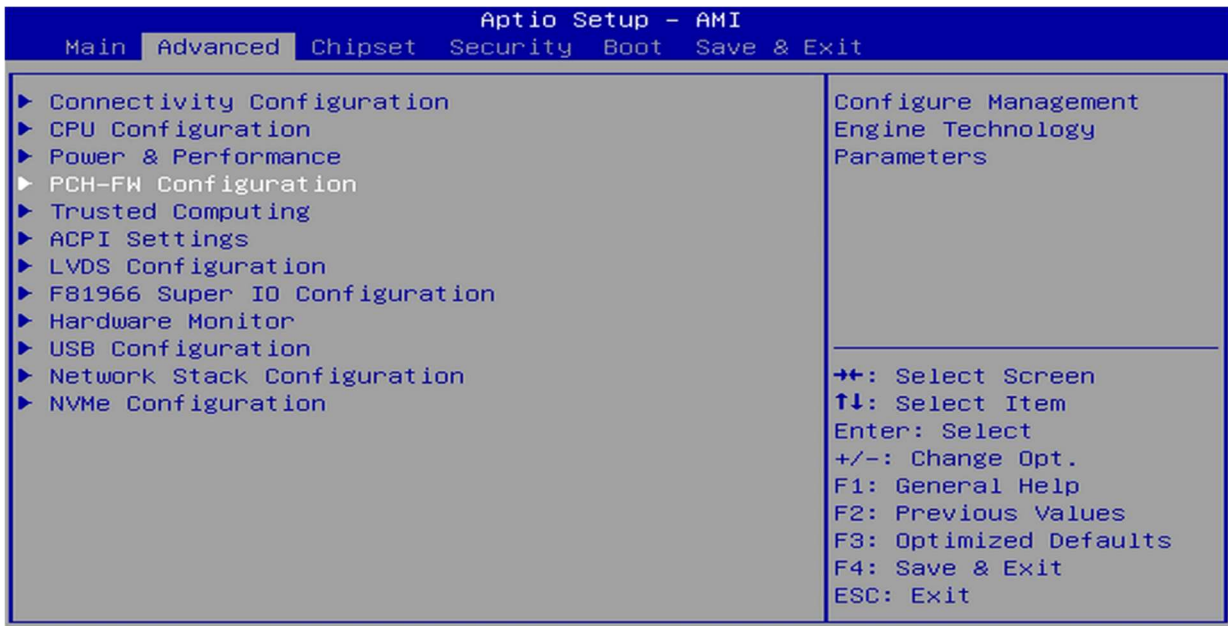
Aptio Setup – AMI
Main Advanced Chipset Security Boot Save & Exit

▶ Connectivity Configuration
▶ CPU Configuration
▶ Power & Performance
▶ PCH-FW Configuration
▶ Trusted Computing
▶ ACPI Settings
▶ LVDS Configuration
▶ F81966 Super IO Configuration
▶ Hardware Monitor
▶ USB Configuration
▶ Network Stack Configuration
▶ NVMe Configuration

Configure Management Engine Technology Parameters

→←: Select Screen
↑↓: Select Item
Enter: Select
+/-: Change Opt.
F1: General Help
F2: Previous Values
F3: Optimized Defaults
F4: Save & Exit
ESC: Exit